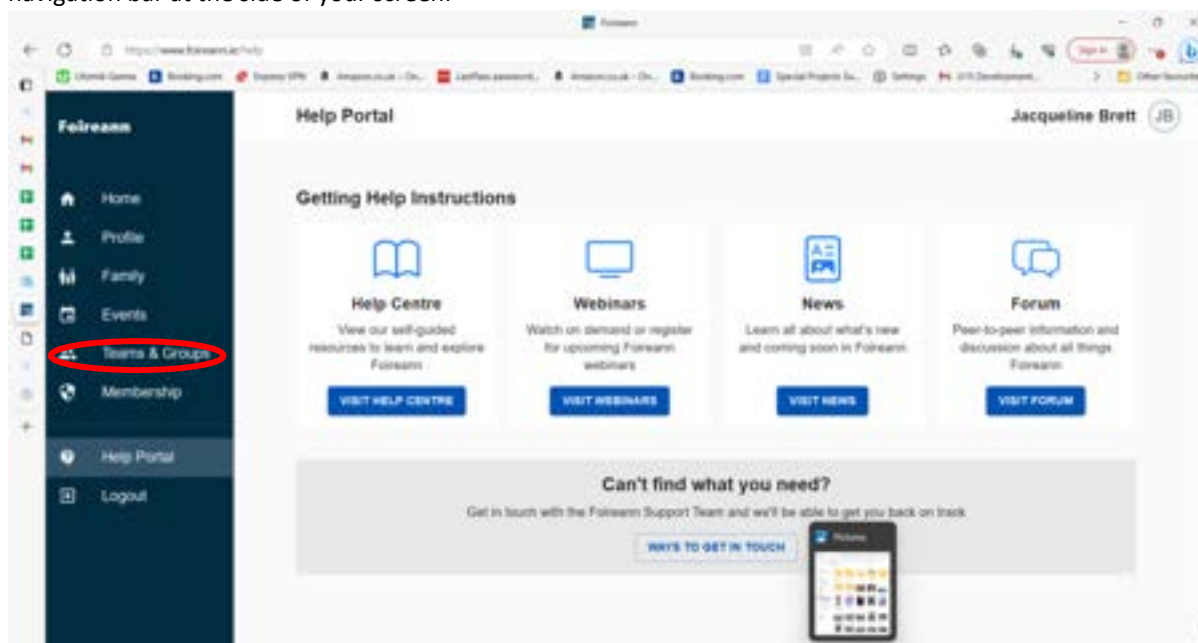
navigation bar at the side of your screen.

Foireann

https://www.foireann.ie/help

Foireann

Home

Profile

Family

Events

Teams & Groups

Membership

Help Portal

Logout

Help Portal

Jacqueline Brett JB

Getting Help Instructions

Help Centre

View our self-guided resources to learn and explore Foireann

VISIT HELP CENTRE

Webinars

Watch on demand or register for upcoming Foireann webinars

VISIT WEBINARS

News

Learn all about what's new and coming soon in Foireann

VISIT NEWS

Forum

Peer-to-peer information and discussion about all things Foireann

VISIT FORUM

Can't find what you need?

Get in touch with the Foireann Support Team and we'll be able to get you back on track

WAYS TO GET IN TOUCH

Pictures